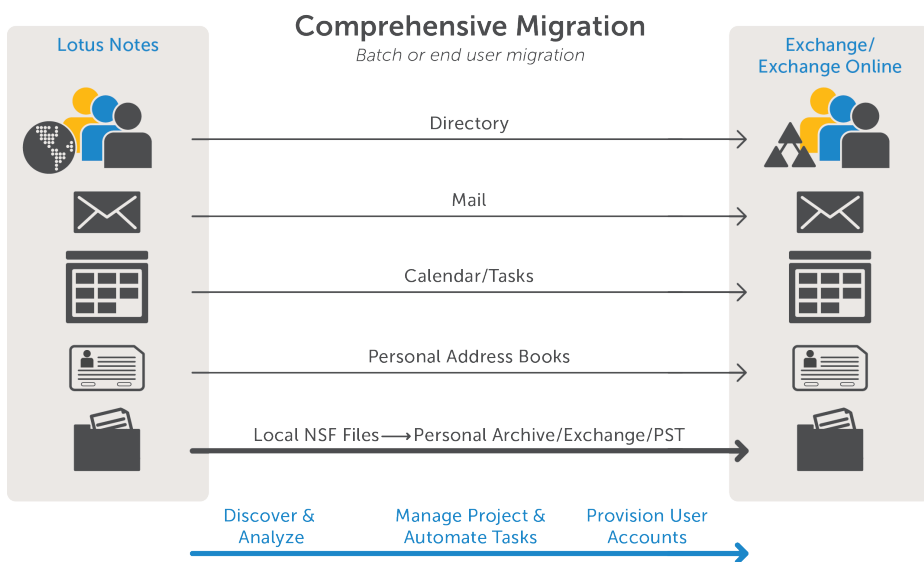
Comprehensive Migration
Batch or end user migration

Lotus Notes

Exchange/ Exchange Online

Directory

Mail

Calendar/Tasks

Personal Address Books

Local NSF Files ⟶ Personal Archive/Exchange/PST

Discover & Analyze

Manage Project & Automate Tasks

Provision User Accounts